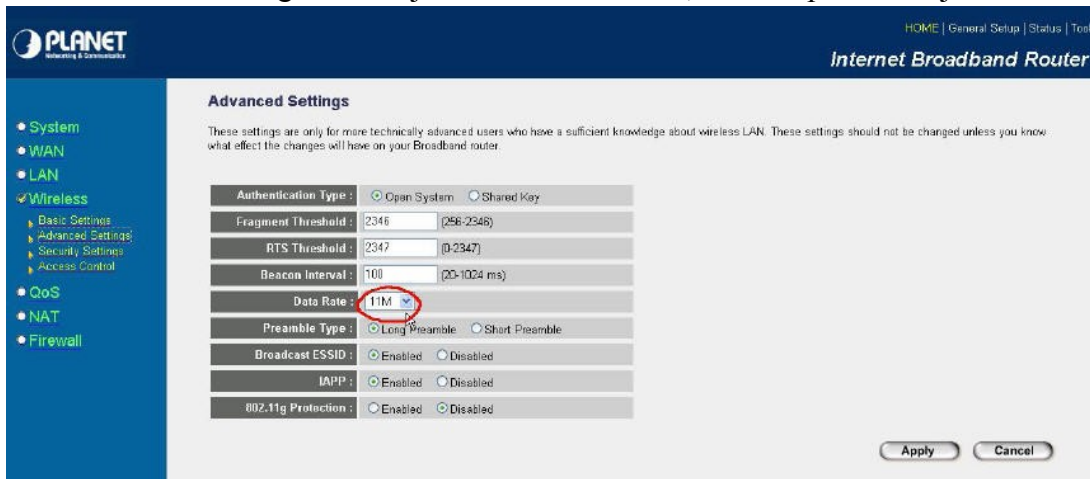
PLANET
Networking & Communication

HOME | General Setup | Status | Too

Internet Broadband Router

System
WAN
LAN
Wireless
Basic Settings
Advanced Settings
Security Settings
Access Control
QoS
NAT
Firewall

Advanced Settings

These settings are only for more technically advanced users who have a sufficient knowledge about wireless LAN. These settings should not be changed unless you know what effect the changes will have on your Broadband router.

| | |
|---|---|
| Authentication Type : | Open System  Shared Key |
| Fragment Threshold : | 2346 (256-2346) |
| RTS Threshold : | 2347 (0-2347) |
| Beacon Interval : | 100 (20-1024 ms) |
| Data Rate : | 11M |
| Preamble Type : | Long Preamble  Short Preamble |
| Broadcast ESSID : | Enabled  Disabled |
| IAPP : | Enabled  Disabled |
| 802.11g Protection : | Enabled  Disabled |

Apply  Cancel